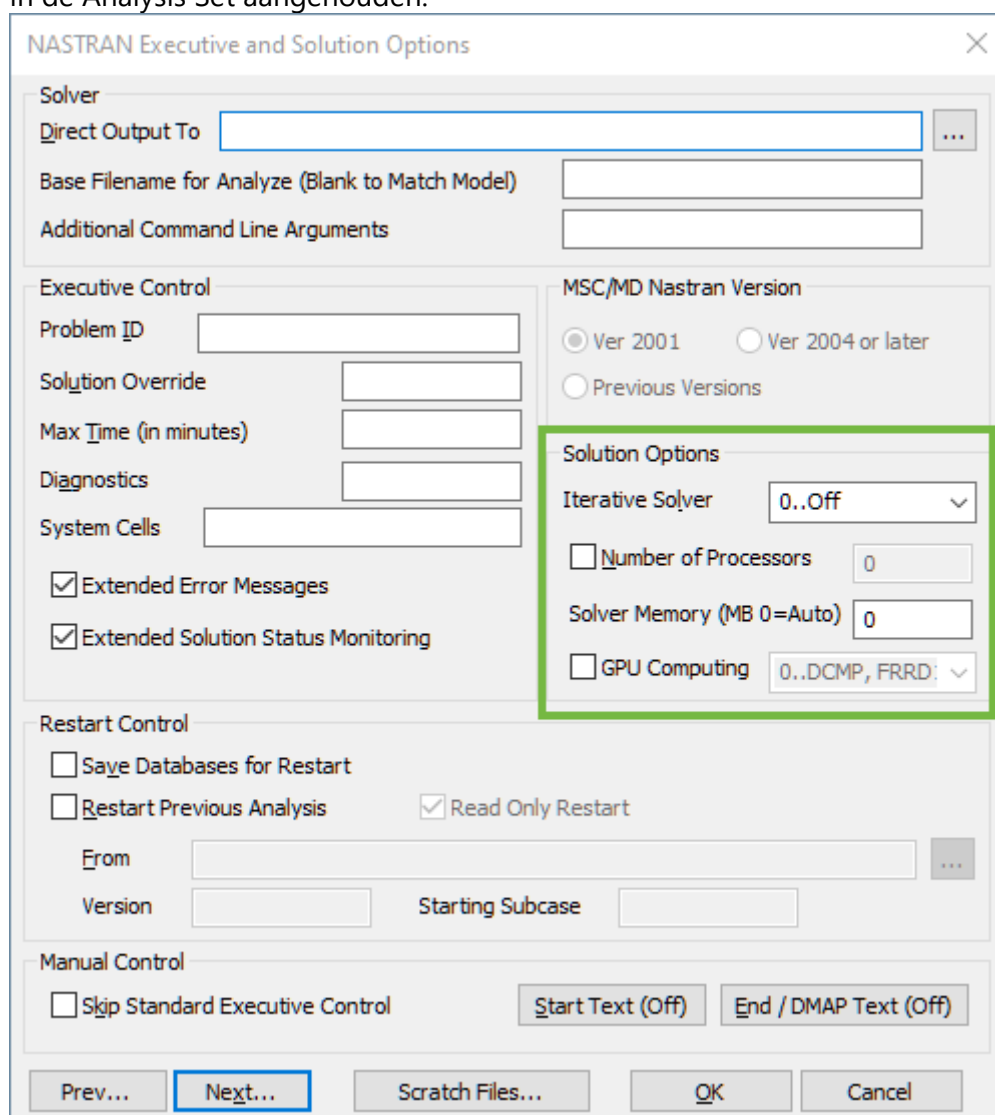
in de Analysis Set aangehouden.

NASTRAN Executive and Solution Options

Solver

Direct Output To

...

Base Filename for Analyze (Blank to Match Model)

Additional Command Line Arguments

Executive Control

Problem ID

Solution Override

Max Time (in minutes)

Diagnostics

System Cells

Extended Error Messages

Extended Solution Status Monitoring

MSC/MD Nastran Version

Ver 2001

Ver 2004 or later

Previous Versions

Solution Options

Iterative Solver

0..Off

Number of Processors

0

Solver Memory (MB 0=Auto)

0

GPU Computing

0..DCMP, FRRD

Restart Control

Save Databases for Restart

Restart Previous Analysis

Read Only Restart

From

...

Version

Starting Subcase

Manual Control

Skip Standard Executive Control

Start Text (Off)

End / DMAP Text (Off)

Prev...

Next...

Scratch Files...

OK

Cancel